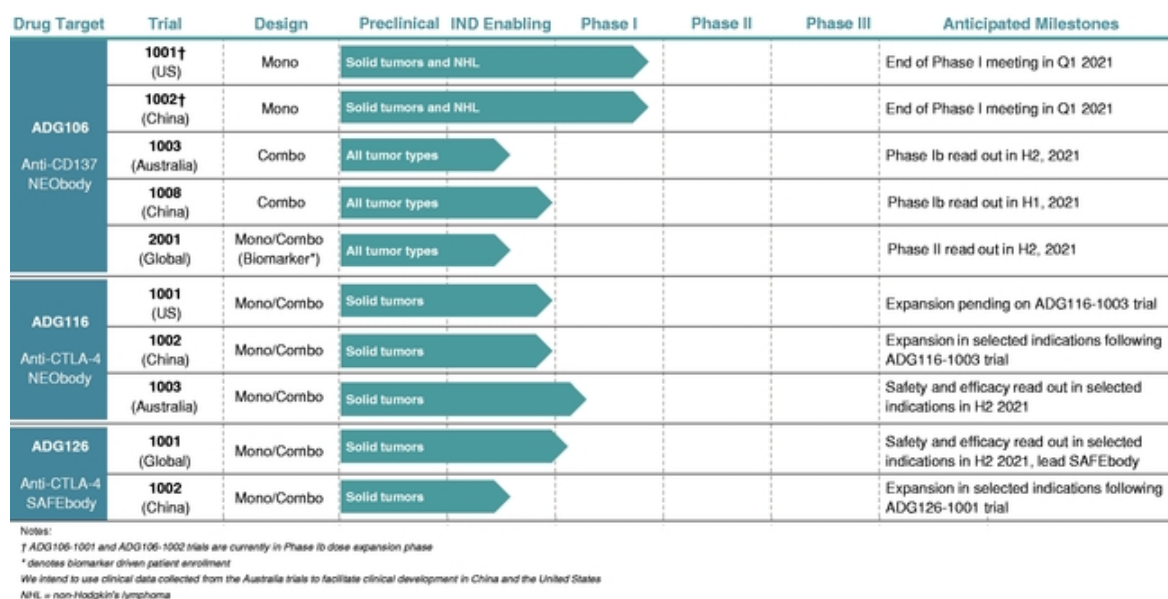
| Drug Target | Trial | Design | Preclinical | IND Enabling | Phase I | Phase II | Phase III | Anticipated Milestones |
|---|---|---|---|---|---|---|---|---|
| ADG106 Anti-CD137 NEObody | 1001† (US) | Mono | Solid tumors and NHL | | | | | End of Phase I meeting in Q1 2021 |
| | 1002† (China) | Mono | Solid tumors and NHL | | | | | End of Phase I meeting in Q1 2021 |
| | 1003 (Australia) | Combo | All tumor types | | | | | Phase Ib read out in H2, 2021 |
| | 1008 (China) | Combo | All tumor types | | | | | Phase Ib read out in H1, 2021 |
| | 2001 (Global) | Mono/Combo (Biomarker*) | All tumor types | | | | | Phase II read out in H2, 2021 |
| ADG116 Anti-CTLA-4 NEObody | 1001 (US) | Mono/Combo | Solid tumors | | | | | Expansion pending on ADG116-1003 trial |
| | 1002 (China) | Mono/Combo | Solid tumors | | | | | Expansion in selected indications following ADG116-1003 trial |
| | 1003 (Australia) | Mono/Combo | Solid tumors | | | | | Safety and efficacy read out in selected indications in H2 2021 |
| ADG126 Anti-CTLA-4 SAFEbody | 1001 (Global) | Mono/Combo | Solid tumors | | | | | Safety and efficacy read out in selected indications in H2 2021, lead SAFEbody |
| | 1002 (China) | Mono/Combo | Solid tumors | | | | | Expansion in selected indications following ADG126-1001 trial |

Notes:
† ADG106-1001 and ADG106-1002 trials are currently in Phase Ib dose expansion phase
* denotes biomarker driven patient enrollment
We intend to use clinical data collected from the Australia trials to facilitate clinical development in China and the United States
NHL = non-Hodgkin's lymphoma